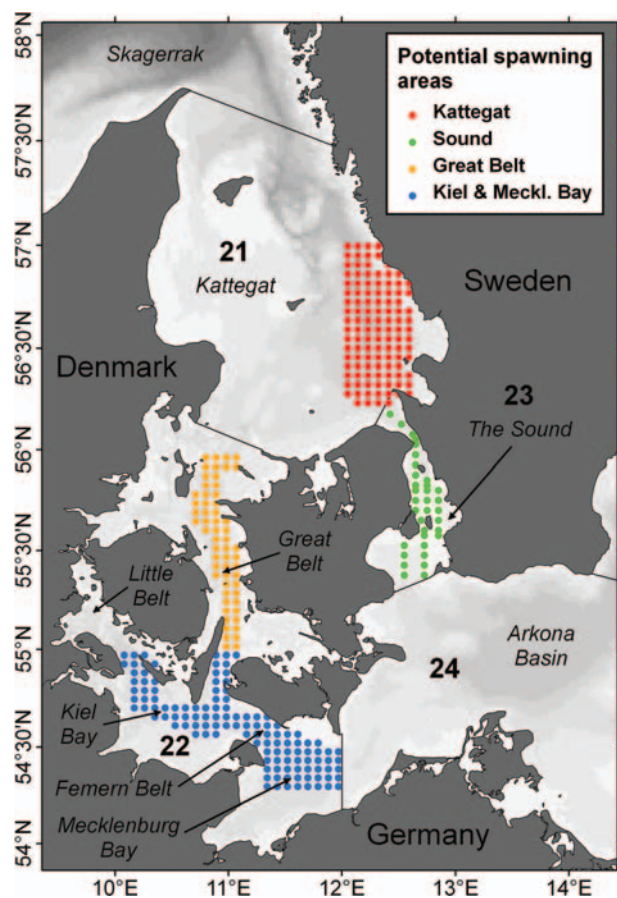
Potential spawning areas
Kattegat
Sound
Great Belt
Kiel & Meckl. Bay

58°N
57°30'N
57°N
56°30'N
56°N
55°30'N
55°N
54°30'N
54°N

Skagerrak
21
Kattegat
Sweden
Denmark
23
The Sound
Great Belt
Little Belt
Arkona Basin
24
Kiel Bay
22
Femern Belt
Mecklenburg Bay
Germany

10°E
11°E
12°E
13°E
14°E